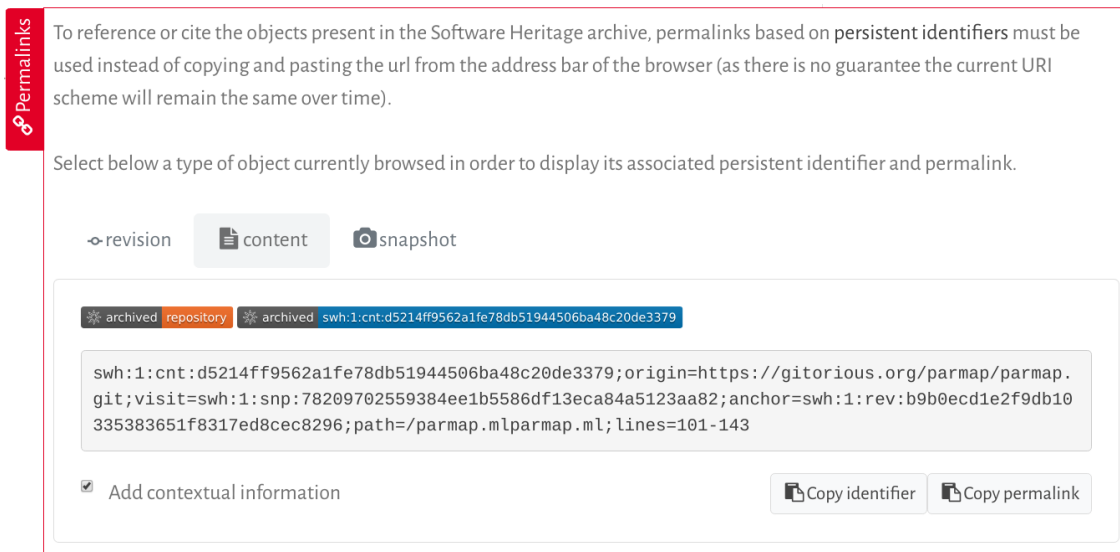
Permalinks

To reference or cite the objects present in the Software Heritage archive, permalinks based on persistent identifiers must be used instead of copying and pasting the url from the address bar of the browser (as there is no guarantee the current URI scheme will remain the same over time).

Select below a type of object currently browsed in order to display its associated persistent identifier and permalink.

revision content snapshot

archived repository archived swh:1:cnt:d5214ff9562a1fe78db51944506ba48c20de3379

swh:1:cnt:d5214ff9562a1fe78db51944506ba48c20de3379;origin=https://gitorious.org/parmap/parmap.git;visit=swh:1:snp:78209702559384ee1b5586df13eca84a5123aa82;anchor=swh:1:rev:b9b0ecd1e2f9db10335383651f8317ed8cec8296;path=/parmap.mlparmap.ml;lines=101-143

Add contextual information

Copy identifier Copy permalink